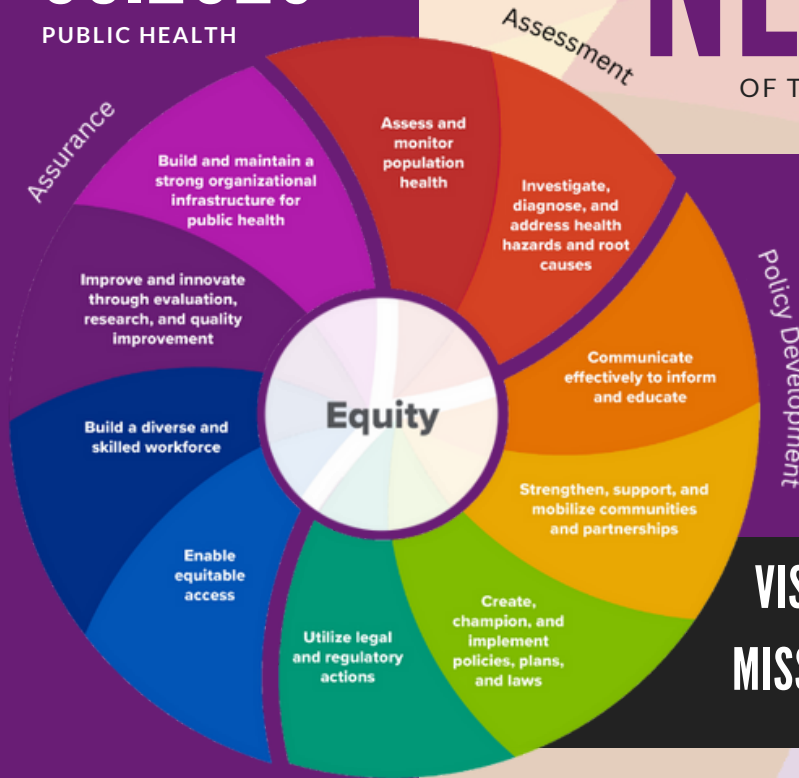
PUBLIC HEALTH

Assessment

OF T

Assurance

Policy Development

Assess and monitor population health

Investigate, diagnose, and address health hazards and root causes

Communicate effectively to inform and educate

Strengthen, support, and mobilize communities and partnerships

Create, champion, and implement policies, plans, and laws

Utilize legal and regulatory actions

Enable equitable access

Build a diverse and skilled workforce

Improve and innovate through evaluation, research, and quality improvement

Build and maintain a strong organizational infrastructure for public health

Equity

VIS

MISS